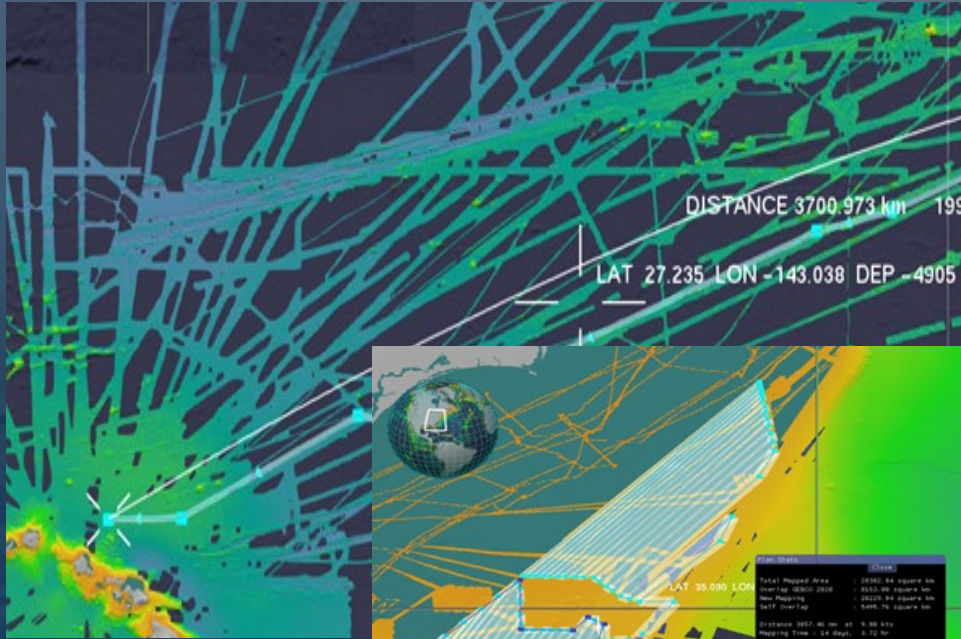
DISTANCE 3700.973 km 199

LAT 27.235 LON -143.038 DEP -4905

LAT 35.090 LON

Plan Stats

Close

Total Mapped Area : 26382.64 square km
Overlap GEBCO 2020 : 8153.00 square km
New Mapping : 28229.64 square km
Self Overlap : 5495.76 square km

Distance 3057.46 nm at 9.00 kts
Mapping Time : 14 Days, 3.72 hr